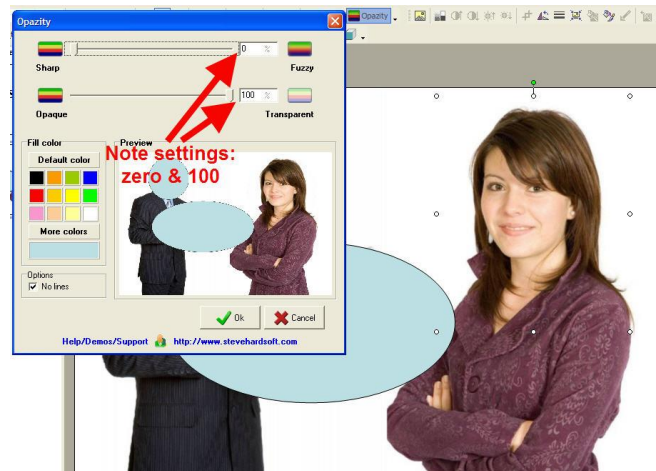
Opazity

0 %

Sharp

Fuzzy

100 %

Opaque

Transparent

Fill color

Default color

More colors

Options

No lines

Preview

Note settings: zero & 100

Ok

Cancel

Help/Demos/Support

http://www.stevehardsoft.com

Opazity